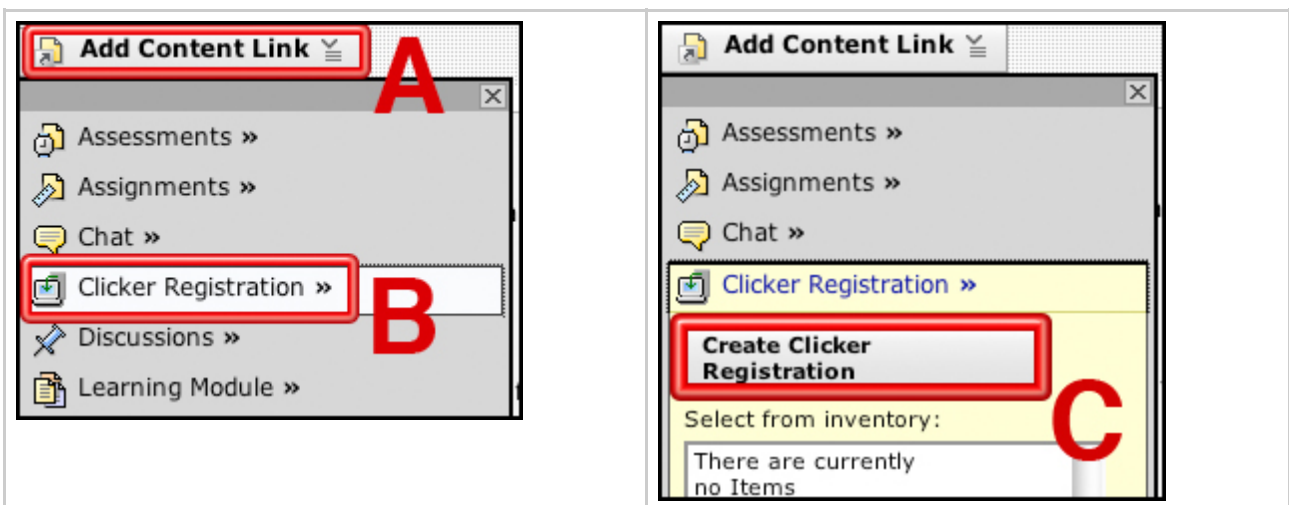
Add Content Link

A

Assessments »

Assignments »

Chat »

Clicker Registration »

B

Discussions »

Learning Module »

Add Content Link

Assessments »

Assignments »

Chat »

Clicker Registration »

Create Clicker Registration

C

Select from inventory:

There are currently no Items